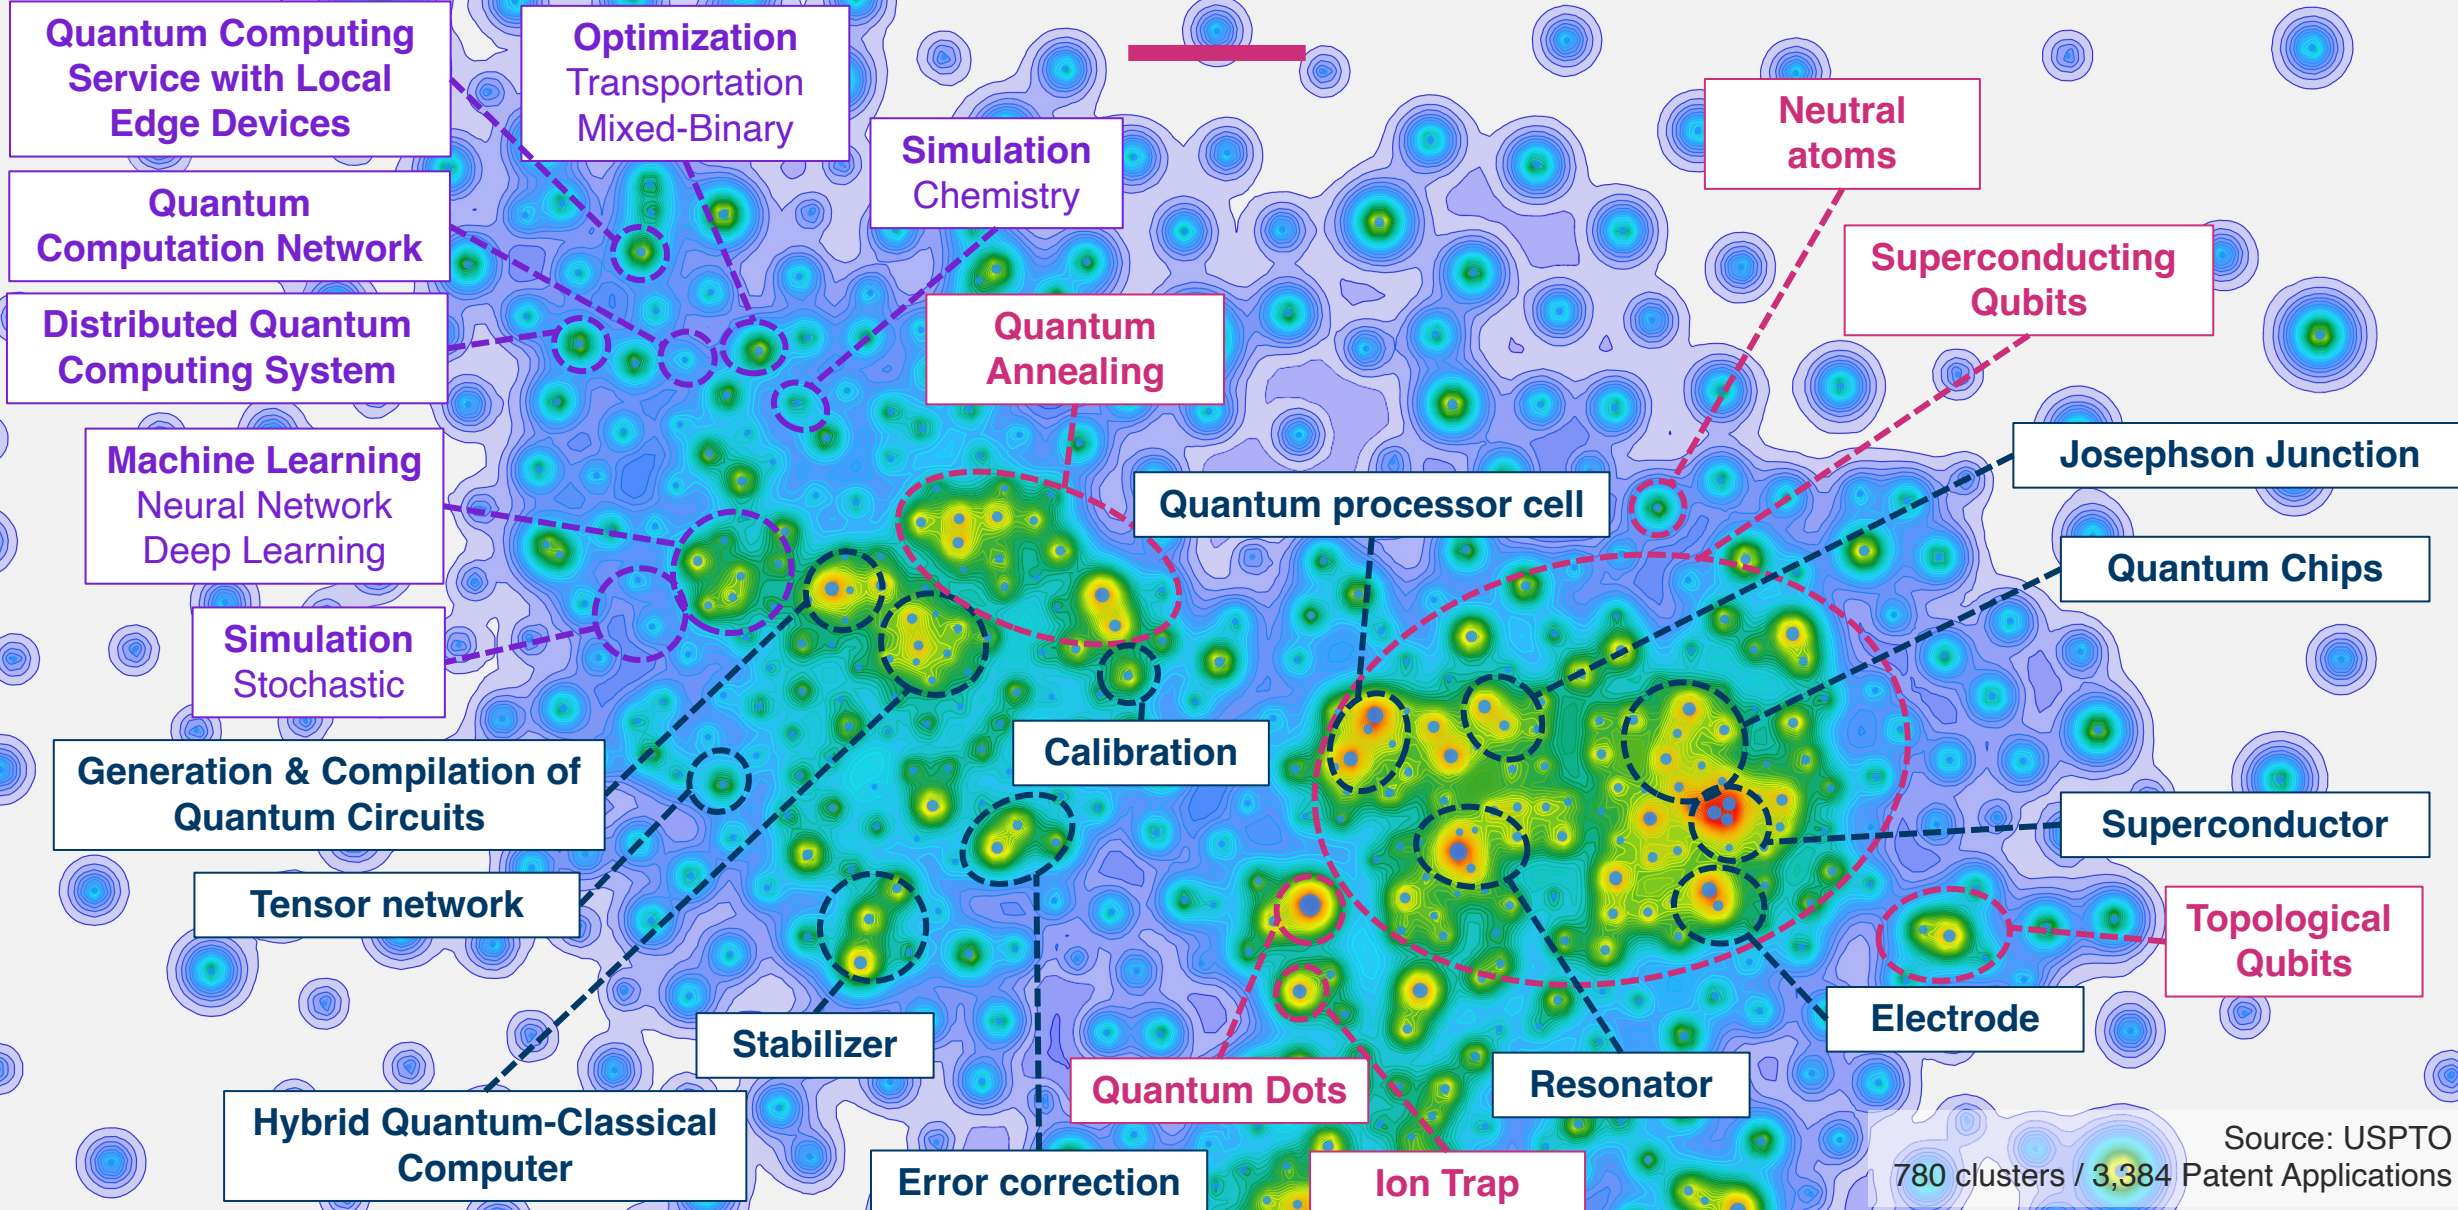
Quantum Computing Service with Local Edge Devices

Optimization
Transportation
Mixed-Binary

Simulation
Chemistry

Neutral atoms

Quantum Computation Network

Superconducting Qubits

Distributed Quantum Computing System

Quantum Annealing

Machine Learning
Neural Network
Deep Learning

Josephson Junction

Quantum processor cell

Quantum Chips

Simulation
Stochastic

Calibration

Generation & Compilation of Quantum Circuits

Superconductor

Tensor network

Topological Qubits

Electrode

Stabilizer

Quantum Dots

Resonator

Hybrid Quantum-Classical Computer

Error correction

Ion Trap

Source: USPTO
780 clusters / 3,384 Patent Applications